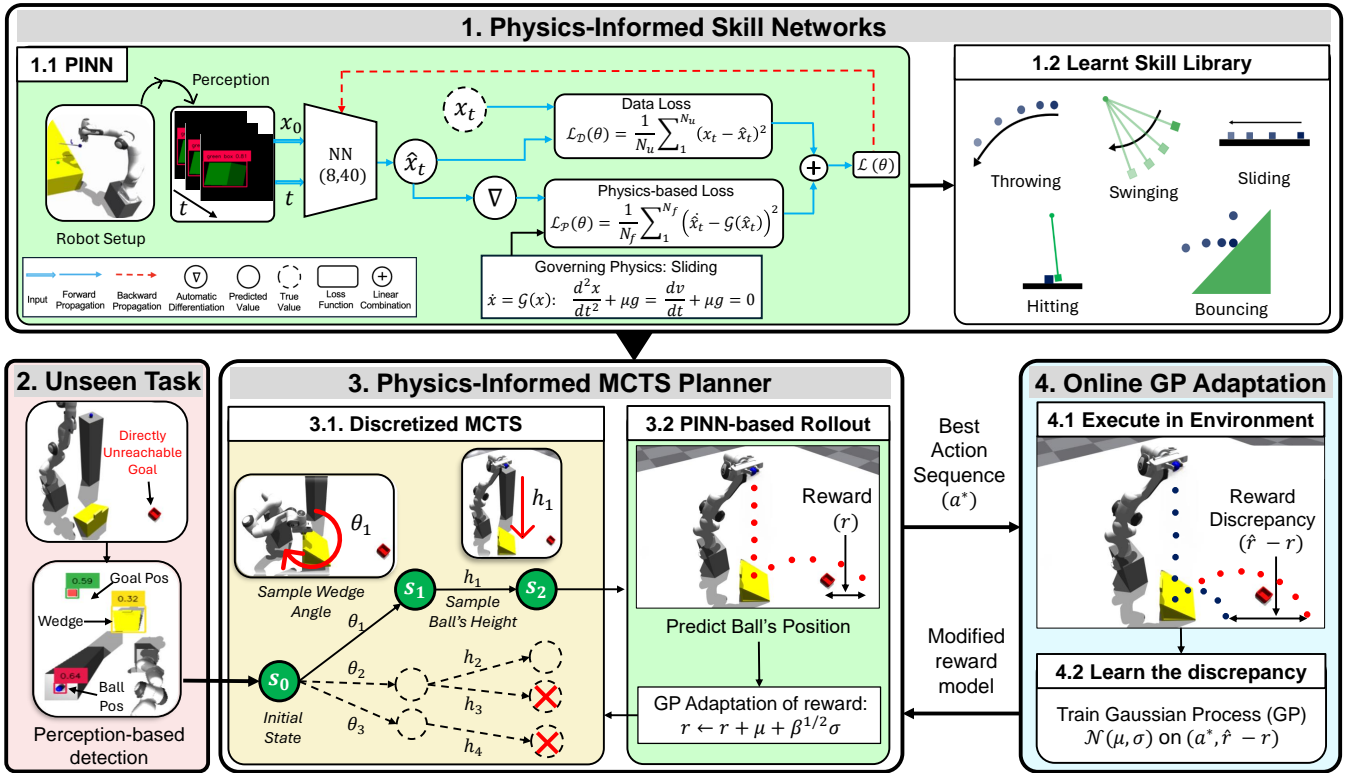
1. Physics-Informed Skill Networks

1.1 PINN

Perception

Robot Setup

$x_0$

$t$

$t$

NN (8,40)

$\hat{x}_t$

$x_t$

$\nabla$

Data Loss
$\mathcal{L}_{\mathcal{D}}(\theta) = \frac{1}{N_u}\sum_{1}^{N_u}(x_t - \hat{x}_t)^2$

Physics-based Loss
$\mathcal{L}_{\mathcal{P}}(\theta) = \frac{1}{N_f}\sum_{1}^{N_f}\left(\dot{\hat{x}}_t - \mathcal{G}(\hat{x}_t)\right)^2$

$+$

$\mathcal{L}(\theta)$

Governing Physics: Sliding
$\dot{x} = \mathcal{G}(x)$: $\frac{d^2x}{dt^2} + \mu g = \frac{dv}{dt} + \mu g = 0$

Input | Forward Propagation | Backward Propagation | Automatic Differentiation | Predicted Value | True Value | Loss Function | Linear Combination

1.2 Learnt Skill Library

Throwing

Swinging

Sliding

Hitting

Bouncing

2. Unseen Task

Directly Unreachable Goal

Goal Pos

0.59

0.32

Wedge

0.64

Ball Pos

Perception-based detection

3. Physics-Informed MCTS Planner

3.1. Discretized MCTS

$\theta_1$

$h_1$

Sample Wedge Angle

$s_1$

$h_1$

$s_2$

Sample Ball's Height

$\theta_1$

$s_0$

$\theta_2$

$h_2$

$h_3$

$\theta_3$

$h_4$

Initial State

3.2 PINN-based Rollout

Reward $(r)$

Predict Ball's Position

GP Adaptation of reward:
$r \leftarrow r + \mu + \beta^{1/2}\sigma$

Best Action Sequence $(a^*)$

Modified reward model

4. Online GP Adaptation

4.1 Execute in Environment

Reward Discrepancy $(\hat{r} - r)$

4.2 Learn the discrepancy

Train Gaussian Process (GP) $\mathcal{N}(\mu, \sigma)$ on $(a^*, \hat{r} - r)$